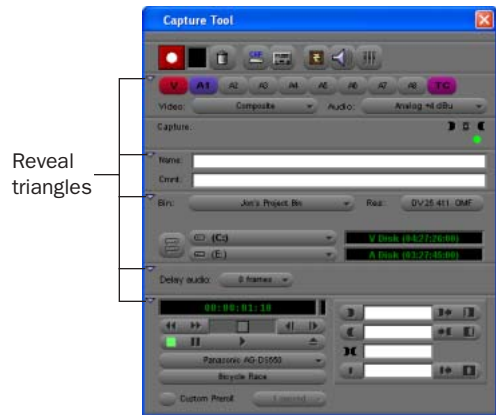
Capture Tool

V A1 A2 A3 A4 A5 A6 A7 A8 TC

Video: Composite Audio: Analog +4 dBu

Capture:

Reveal triangles

Name:

Cmnt:

Bin: Jon's Project Bin Res: DV25 411 OMF

(C:) V Disk (94:27:26:00)

(E:) A Disk (83:27:45:00)

Delay audio: 0 frames

00:00:01:10

Panasonic AG-DS550

Bicycle Race

Custom Preroll